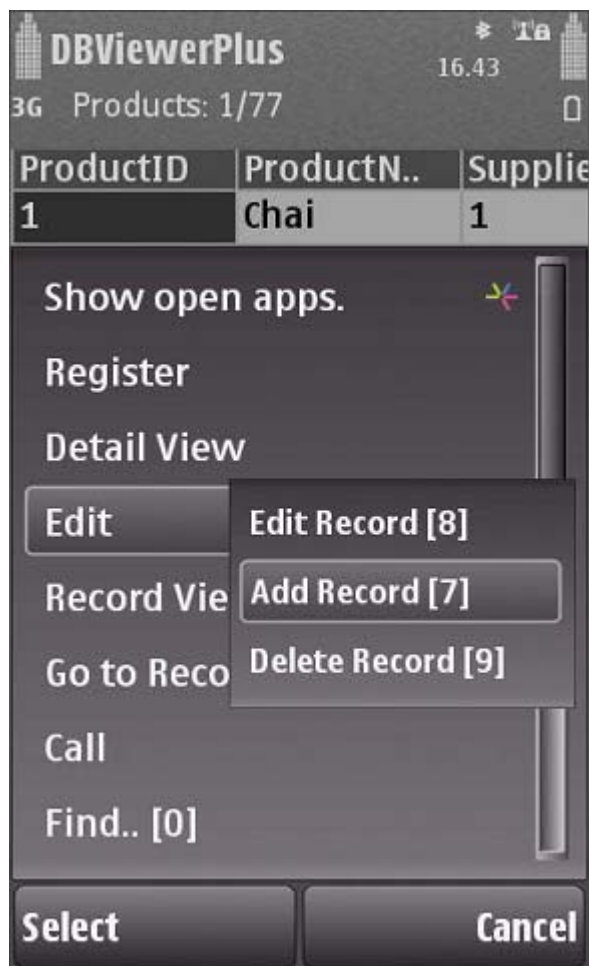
DBViewerPlus
16.43
3G Products: 1/77

| ProductID | ProductN.. | Supplie |
|---|---|---|
| 1 | Chai | 1 |

Show open apps.
Register
Detail View
Edit
Record Vie
Go to Reco
Call
Find.. [0]

Edit Record [8]
Add Record [7]
Delete Record [9]

Select
Cancel